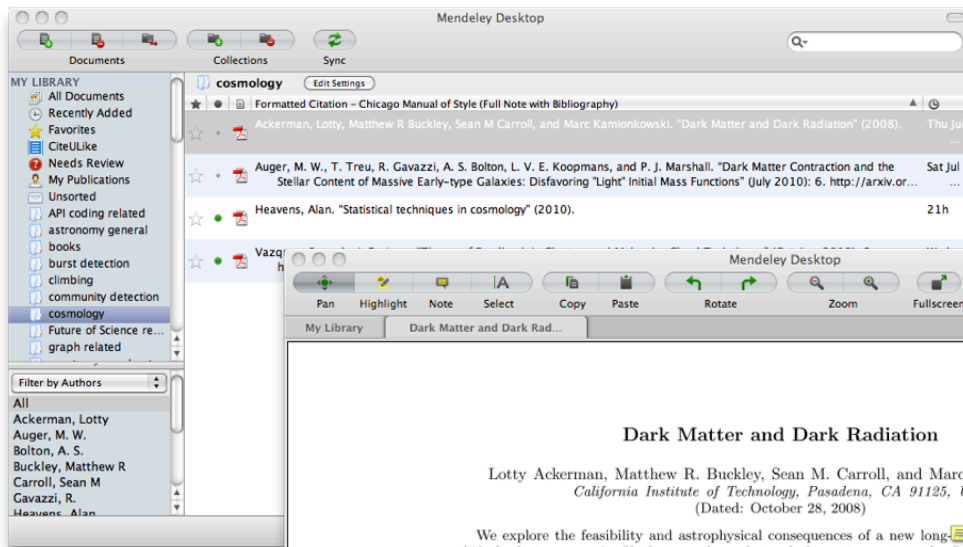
Mendeley Desktop

Documents Collections Sync

MY LIBRARY
All Documents
Recently Added
Favorites
CiteULike
Needs Review
My Publications
Unsorted
API coding related
astronomy general
books
burst detection
climbing
community detection
cosmology
Future of Science re...
graph related

Filter by Authors
All
Ackerman, Lotty
Auger, M. W.
Bolton, A. S.
Buckley, Matthew R
Carroll, Sean M
Gavazzi, R.
Heavens, Alan

cosmology Edit Settings

Formatted Citation – Chicago Manual of Style (Full Note with Bibliography)

Ackerman, Lotty, Matthew R Buckley, Sean M Carroll, and Marc Kamionkowski. "Dark Matter and Dark Radiation" (2008). Thu Ju

Auger, M. W., T. Treu, R. Gavazzi, A. S. Bolton, L. V. E. Koopmans, and P. J. Marshall. "Dark Matter Contraction and the Stellar Content of Massive Early-type Galaxies: Disfavoring "Light" Initial Mass Functions" (July 2010): 6. http://arxiv.or... Sat Jul

Heavens, Alan. "Statistical techniques in cosmology" (2010). 21h

Vazq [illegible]

Mendeley Desktop

Pan Highlight Note Select Copy Paste Rotate Zoom Fullscreen

My Library Dark Matter and Dark Rad...

Dark Matter and Dark Radiation

Lotty Ackerman, Matthew R. Buckley, Sean M. Carroll, and Marc
California Institute of Technology, Pasadena, CA 91125,
(Dated: October 28, 2008)

We explore the feasibility and astrophysical consequences of a new long-